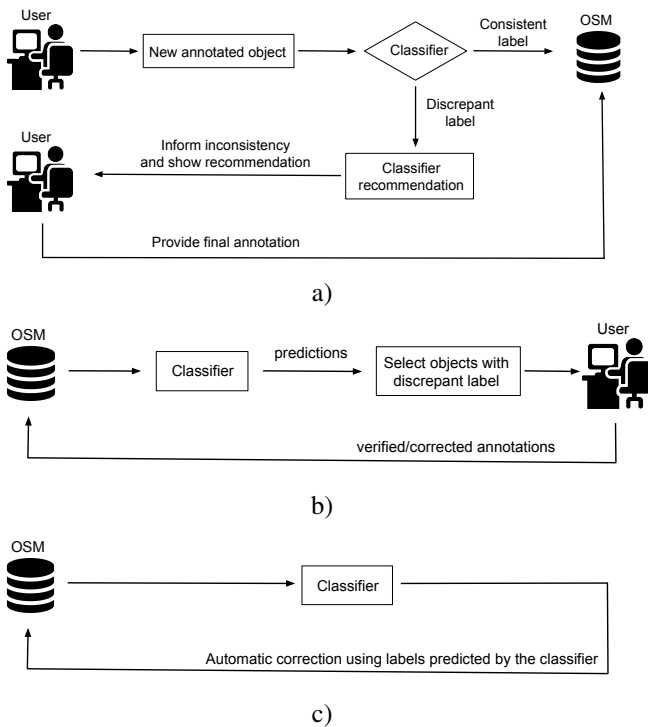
User

New annotated object

Classifier

Consistent label

OSM

Discrepant label

User

Inform inconsistency and show recommendation

Classifier recommendation

Provide final annotation

a)

OSM

Classifier

predictions

Select objects with discrepant label

User

verified/corrected annotations

b)

OSM

Classifier

Automatic correction using labels predicted by the classifier

c)